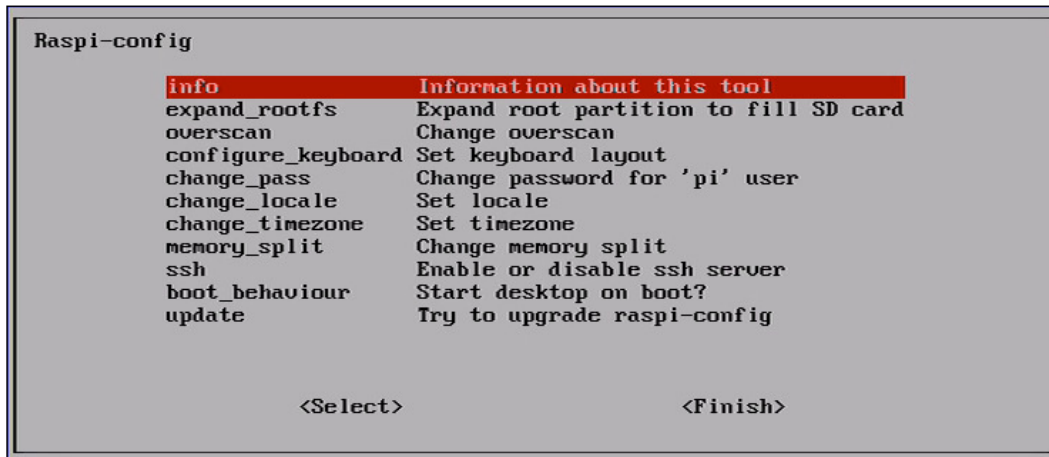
Raspi-config

info Information about this tool
expand_rootfs Expand root partition to fill SD card
overscan Change overscan
configure_keyboard Set keyboard layout
change_pass Change password for 'pi' user
change_locale Set locale
change_timezone Set timezone
memory_split Change memory split
ssh Enable or disable ssh server
boot_behaviour Start desktop on boot?
update Try to upgrade raspi-config

<Select> <Finish>